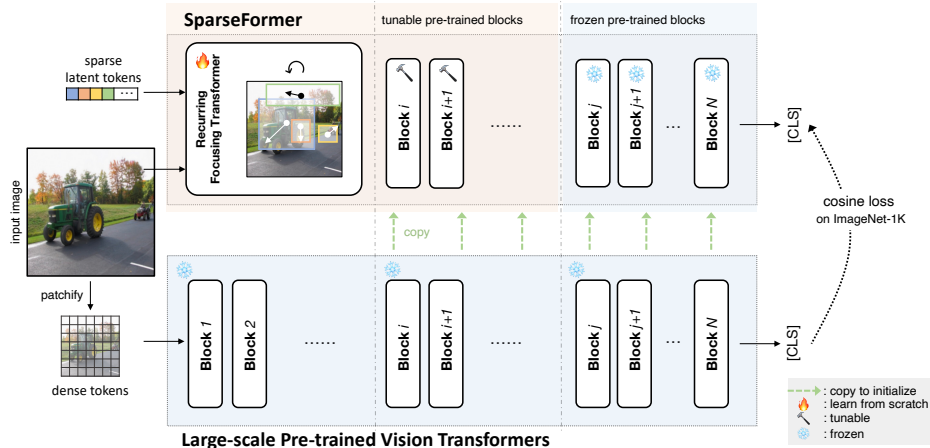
SparseFormer

tunable pre-trained blocks

frozen pre-trained blocks

sparse latent tokens

Recurring Focusing Transformer

Block $i$

Block $i+1$

......

Block $j$

Block $j+1$

...

Block $N$

[CLS]

input image

copy

cosine loss on ImageNet-1K

patchify

Block 1

Block 2

......

Block $i$

Block $i+1$

......

Block $j$

Block $j+1$

...

Block $N$

[CLS]

dense tokens

: copy to initialize
: learn from scratch
: tunable
: frozen

Large-scale Pre-trained Vision Transformers